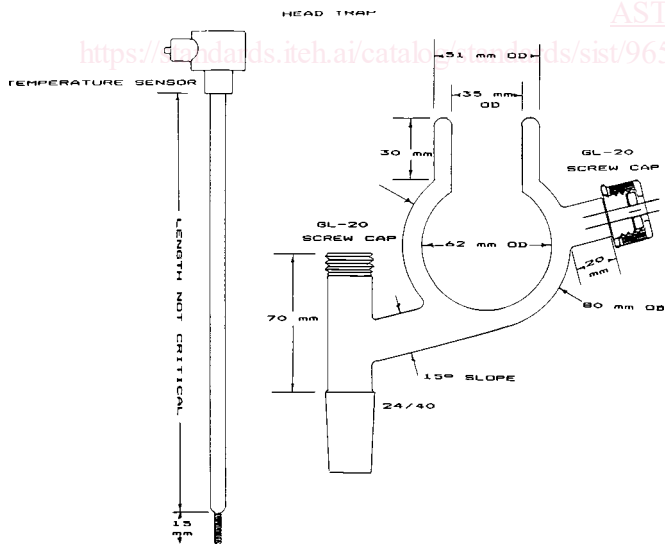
HEAD TRAP

AST

https://standards.iteh.ai/catalog/standards/sist/965

TEMPERATURE SENSOR

LENGTH NOT CRITICAL

15 mm

31 mm OD

35 mm OD

30 mm

GL-20 SCREW CAP

62 mm OD

GL-20 SCREW CAP

20 mm

80 mm OD

70 mm

15° SLOPE

24/40